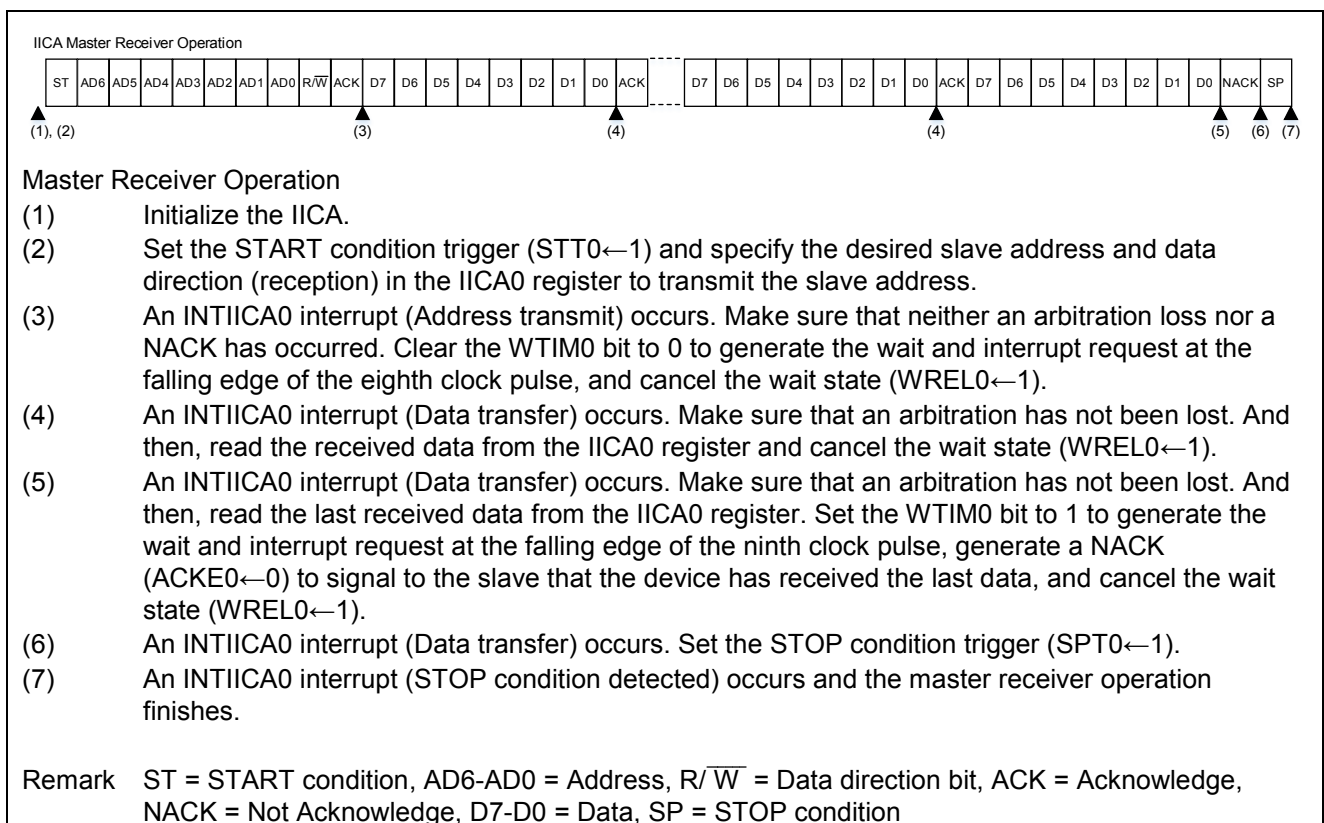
IICA Master Receiver Operation

| ST | AD6 | AD5 | AD4 | AD3 | AD2 | AD1 | AD0 | R/$\overline{W}$ | ACK | D7 | D6 | D5 | D4 | D3 | D2 | D1 | D0 | ACK | D7 | D6 | D5 | D4 | D3 | D2 | D1 | D0 | ACK | D7 | D6 | D5 | D4 | D3 | D2 | D1 | D0 | NACK | SP |
|---|---|---|---|---|---|---|---|---|---|---|---|---|---|---|---|---|---|---|---|---|---|---|---|---|---|---|---|---|---|---|---|---|---|---|---|---|---|

(1), (2) (3) (4) (4) (5) (6) (7)

Master Receiver Operation
(1) Initialize the IICA.
(2) Set the START condition trigger (STT0←1) and specify the desired slave address and data direction (reception) in the IICA0 register to transmit the slave address.
(3) An INTIICA0 interrupt (Address transmit) occurs. Make sure that neither an arbitration loss nor a NACK has occurred. Clear the WTIM0 bit to 0 to generate the wait and interrupt request at the falling edge of the eighth clock pulse, and cancel the wait state (WREL0←1).
(4) An INTIICA0 interrupt (Data transfer) occurs. Make sure that an arbitration has not been lost. And then, read the received data from the IICA0 register and cancel the wait state (WREL0←1).
(5) An INTIICA0 interrupt (Data transfer) occurs. Make sure that an arbitration has not been lost. And then, read the last received data from the IICA0 register. Set the WTIM0 bit to 1 to generate the wait and interrupt request at the falling edge of the ninth clock pulse, generate a NACK (ACKE0←0) to signal to the slave that the device has received the last data, and cancel the wait state (WREL0←1).
(6) An INTIICA0 interrupt (Data transfer) occurs. Set the STOP condition trigger (SPT0←1).
(7) An INTIICA0 interrupt (STOP condition detected) occurs and the master receiver operation finishes.

Remark ST = START condition, AD6-AD0 = Address, R/$\overline{W}$ = Data direction bit, ACK = Acknowledge, NACK = Not Acknowledge, D7-D0 = Data, SP = STOP condition